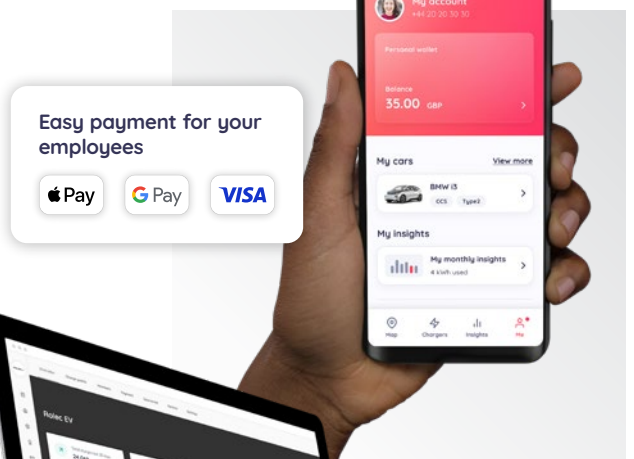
Easy payment for your employees

Pay

G Pay

VISA

My account
+44 20 20 30 30

Personal wallet

Balance
35.00 GBP

My cars
View more

BMW i3
CCS
Type2

My insights

My monthly insights
4 kWh used

Map
Chargers
Insights
Me

Rolec EV